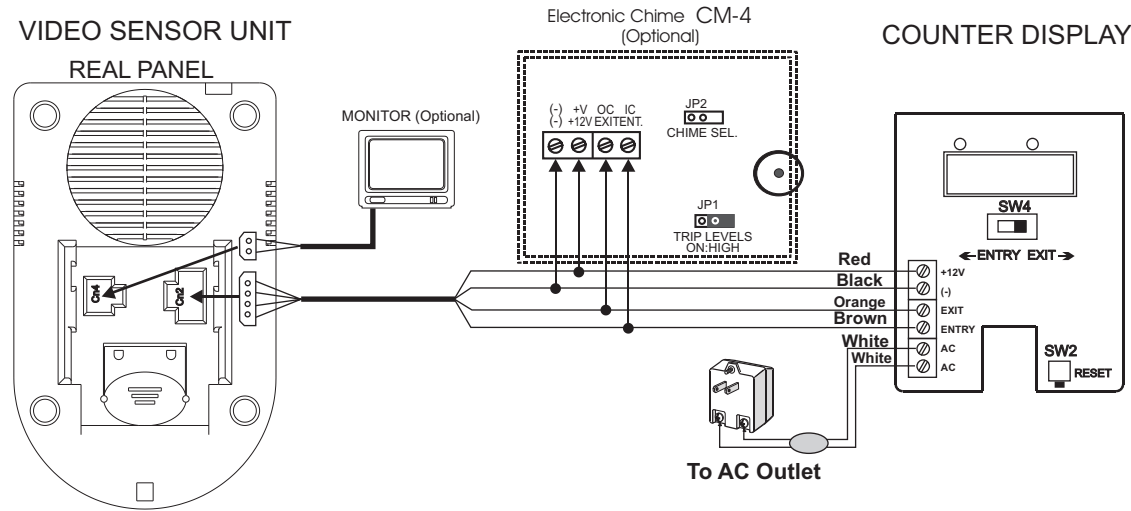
VIDEO SENSOR UNIT
REAL PANEL

Cn4
Cn2

MONITOR (Optional)

Electronic Chime CM-4
(Optional)

(-) (-)
+V +12V
OC EXIT
IC ENT.

JP2
CHIME SEL.

JP1
TRIP LEVELS
ON:HIGH

COUNTER DISPLAY

SW4
←ENTRY EXIT→

Red
Black
Orange
Brown
White
White

+12V
(-)
EXIT
ENTRY
AC
AC

SW2
RESET

To AC Outlet